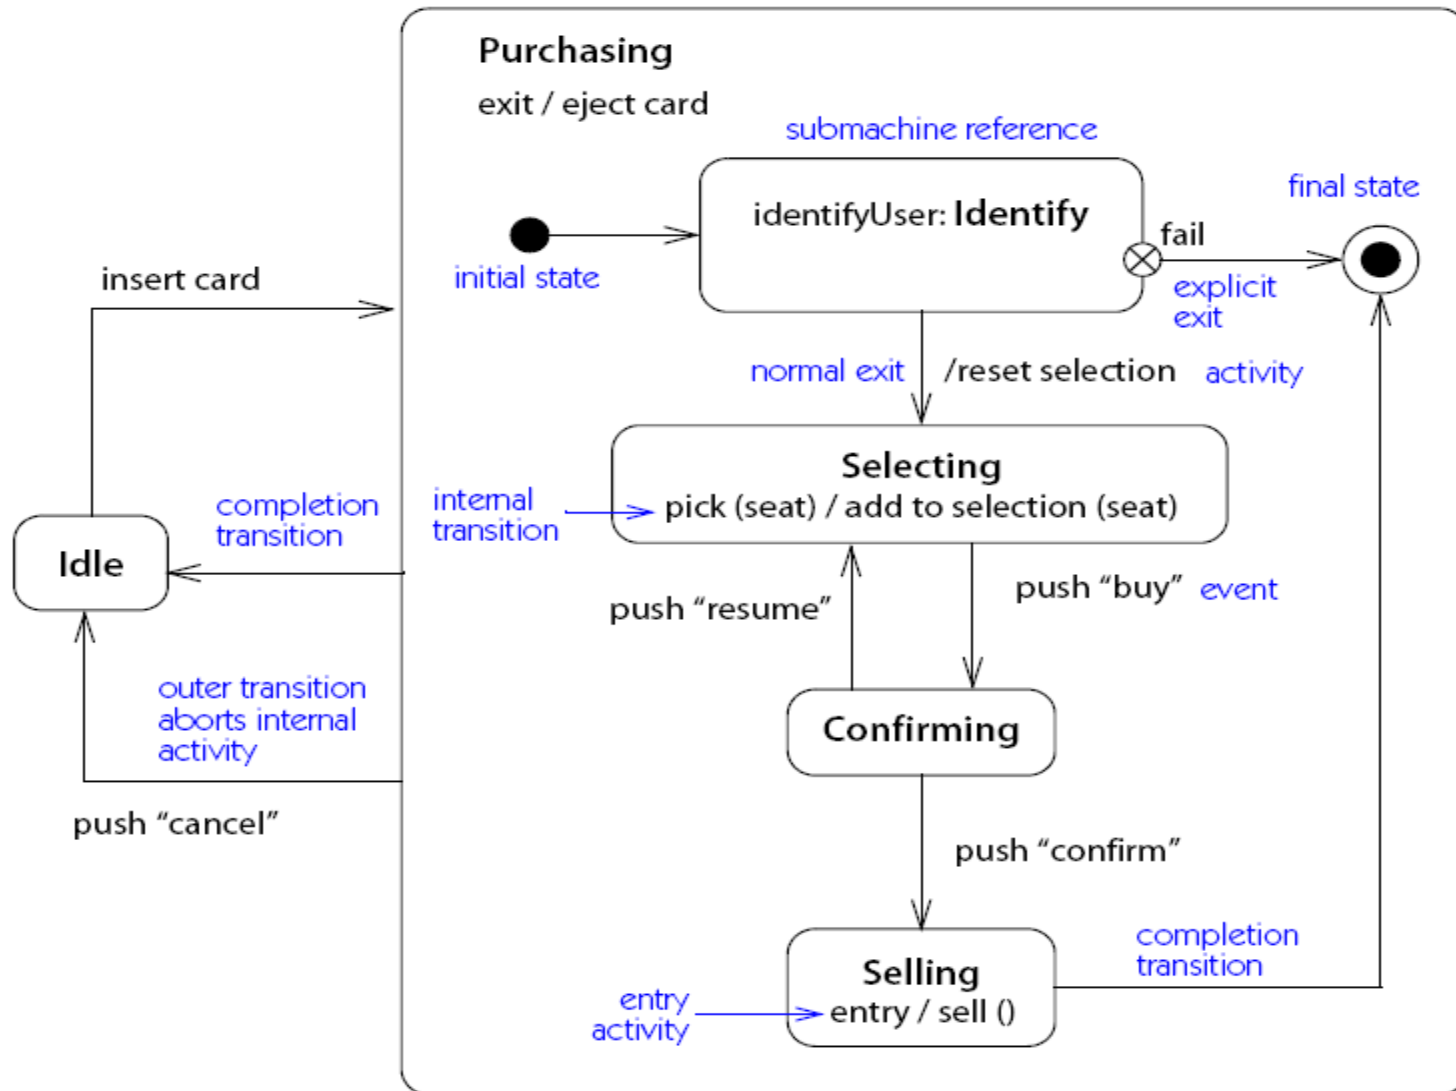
Purchasing
exit / eject card

submachine reference

identifyUser: Identify

final state

fail

initial state

explicit exit

insert card

normal exit

/reset selection

activity

Selecting
pick (seat) / add to selection (seat)

completion transition

internal transition

Idle

push "buy"

event

push "resume"

Confirming

outer transition aborts internal activity

push "cancel"

push "confirm"

completion transition

Selling
entry / sell ()

entry activity